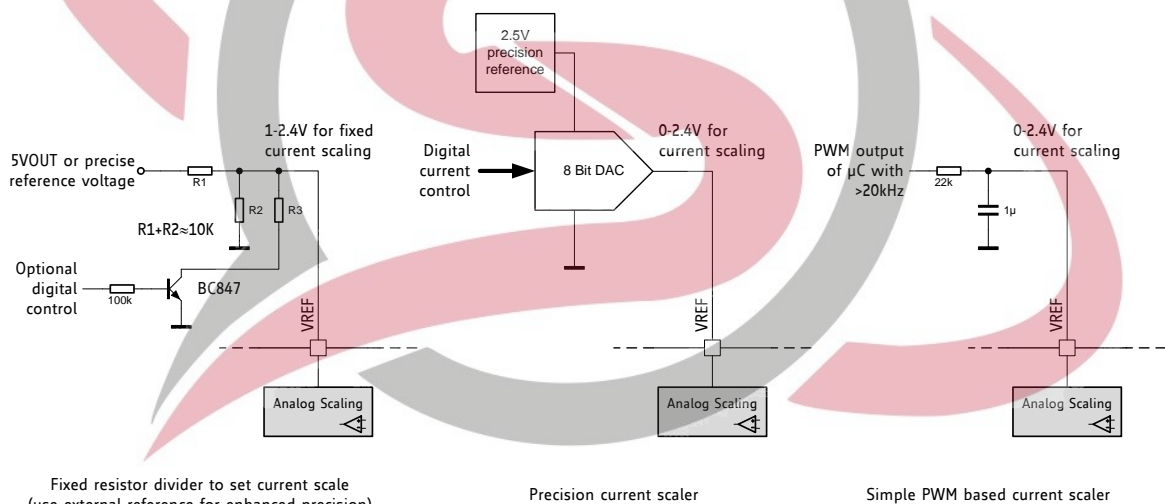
2.5V precision reference

1-2.4V for fixed current scaling

5VOUT or precise reference voltage

R1

R2

R3

R1+R2≈10K

Optional digital control

100k

BC847

VREF

Analog Scaling

Digital current control

8 Bit DAC

0-2.4V for current scaling

VREF

Analog Scaling

PWM output of µC with >20kHz

22k

1µ

0-2.4V for current scaling

VREF

Analog Scaling

Fixed resistor divider to set current scale (use external reference for enhanced precision)

Precision current scaler

Simple PWM based current scaler